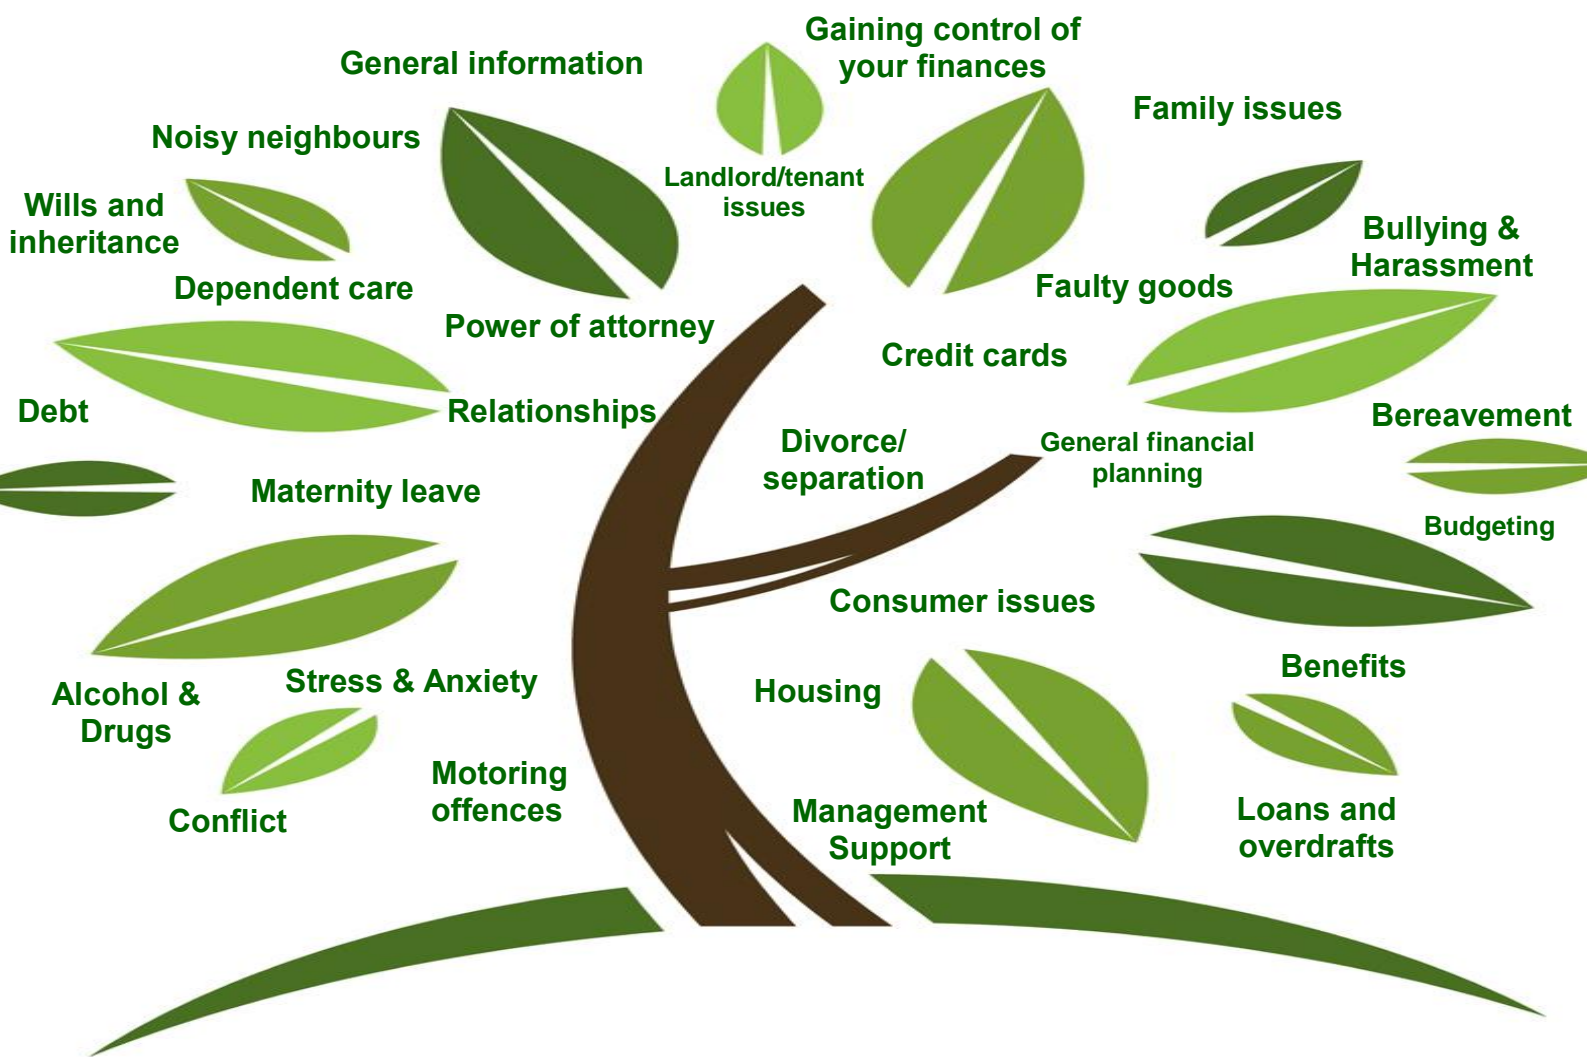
Gaining control of your finances

General information

Family issues

Noisy neighbours

Landlord/tenant issues

Wills and inheritance

Bullying & Harassment

Dependent care

Faulty goods

Power of attorney

Credit cards

Debt

Relationships

Bereavement

Divorce/ separation

General financial planning

Maternity leave

Budgeting

Consumer issues

Benefits

Alcohol & Drugs

Stress & Anxiety

Housing

Motoring offences

Management Support

Loans and overdrafts

Conflict